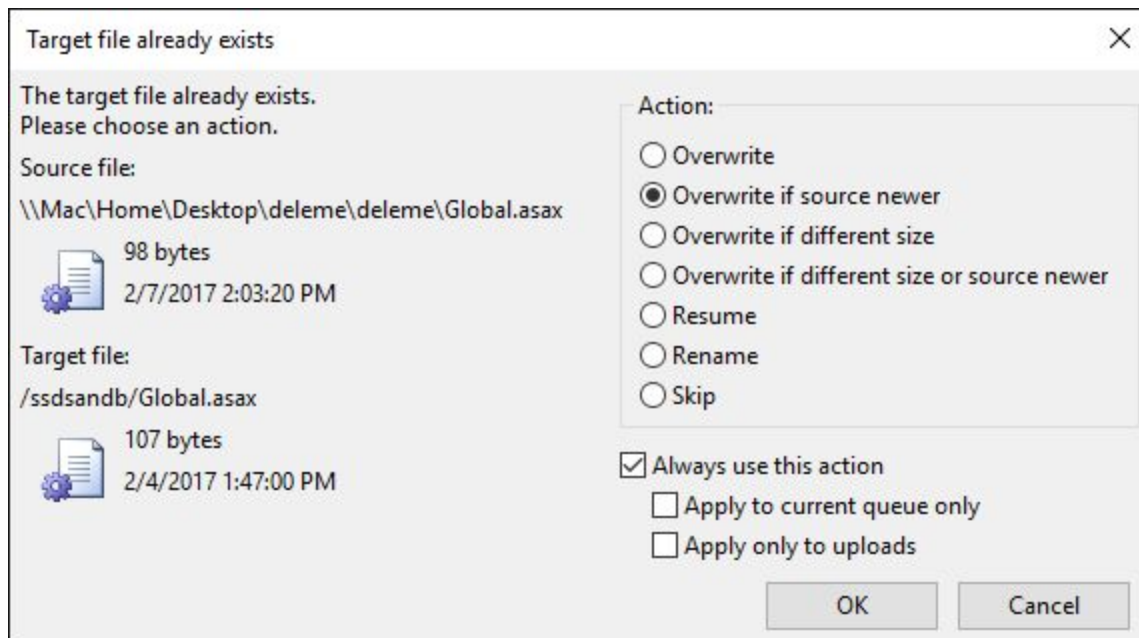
Target file already exists

×

The target file already exists.
Please choose an action.

Source file:

\\Mac\Home\Desktop\deleme\deleme\Global.asax

98 bytes

2/7/2017 2:03:20 PM

Target file:

/ssdsandb/Global.asax

107 bytes

2/4/2017 1:47:00 PM

Action:

Overwrite

Overwrite if source newer

Overwrite if different size

Overwrite if different size or source newer

Resume

Rename

Skip

Always use this action

Apply to current queue only

Apply only to uploads

OK

Cancel